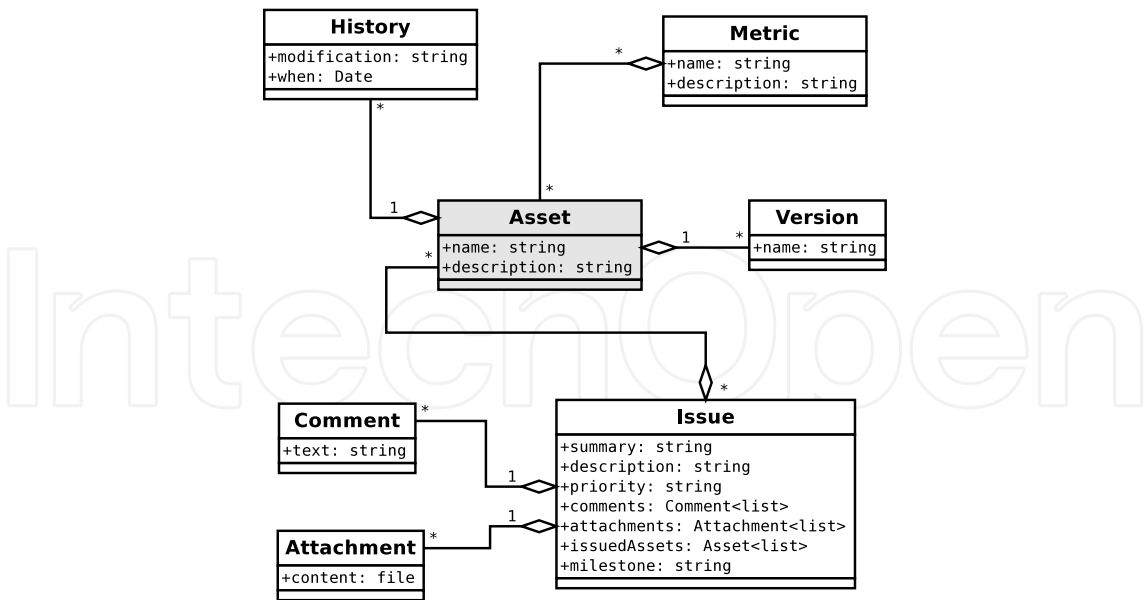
History
+modification: string
+when: Date

Metric
+name: string
+description: string

Asset
+name: string
+description: string

Version
+name: string

Comment
+text: string

Issue
+summary: string
+description: string
+priority: string
+comments: Comment<list>
+attachments: Attachment<list>
+issuedAssets: Asset<list>
+milestone: string

Attachment
+content: file

*
*
*
1
*
1
*
*
*
*
1
*
1

IntechOpen